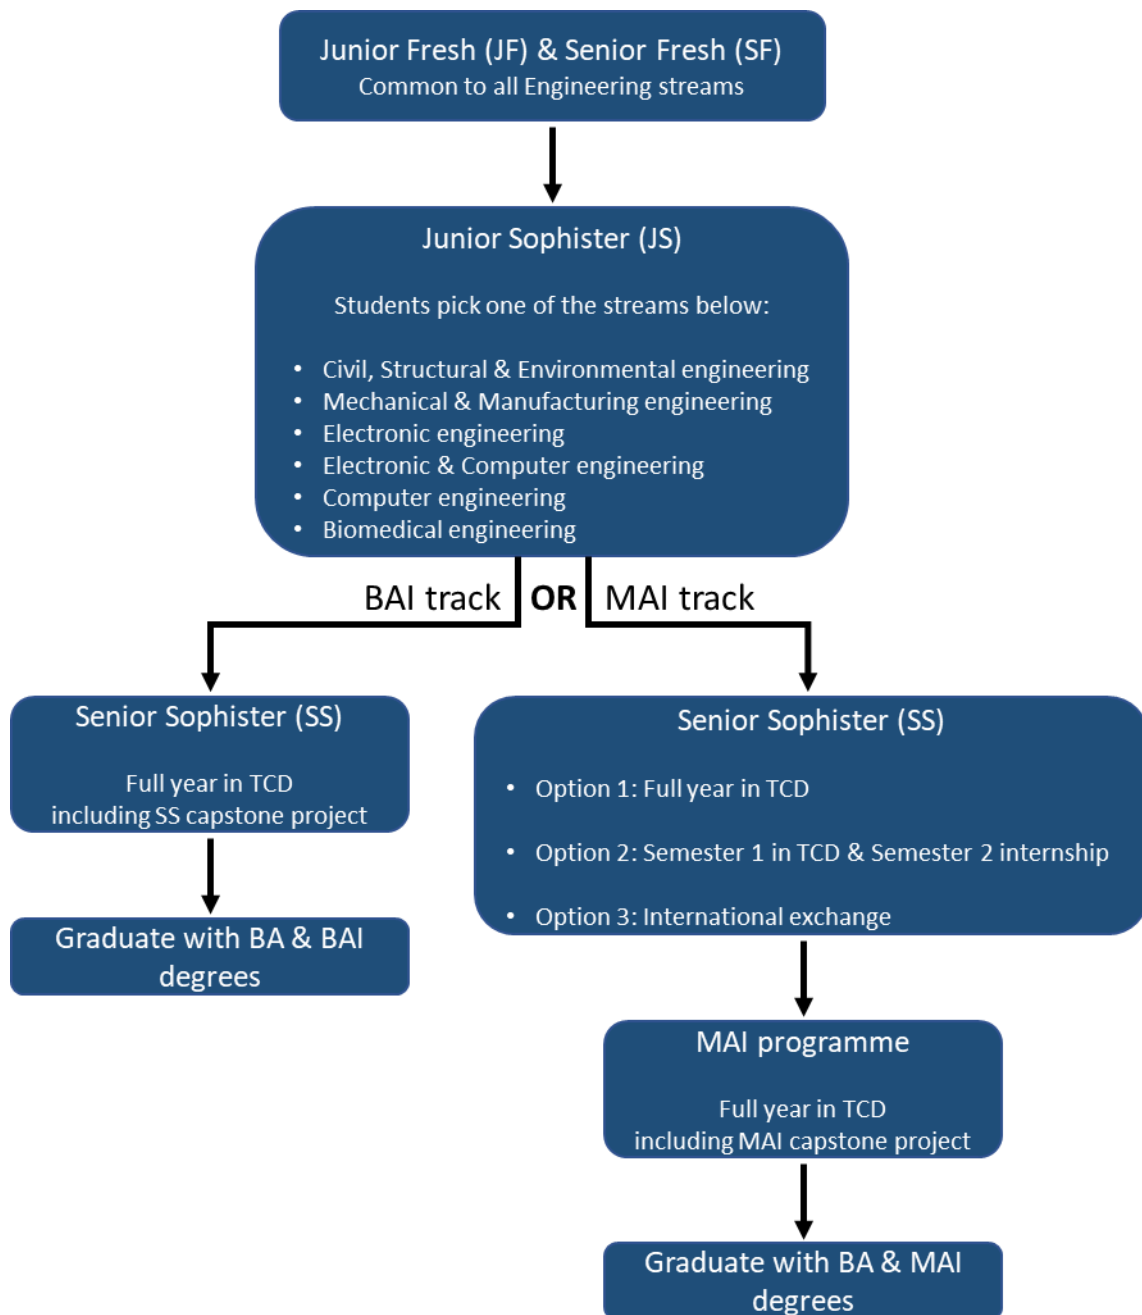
Junior Fresh (JF) & Senior Fresh (SF)
Common to all Engineering streams

Junior Sophister (JS)

Students pick one of the streams below:

- Civil, Structural & Environmental engineering
- Mechanical & Manufacturing engineering
- Electronic engineering
- Electronic & Computer engineering
- Computer engineering
- Biomedical engineering

BAI track OR MAI track

Senior Sophister (SS)

Full year in TCD
including SS capstone project

Graduate with BA & BAI degrees

Senior Sophister (SS)

- Option 1: Full year in TCD
- Option 2: Semester 1 in TCD & Semester 2 internship
- Option 3: International exchange

MAI programme

Full year in TCD
including MAI capstone project

Graduate with BA & MAI degrees